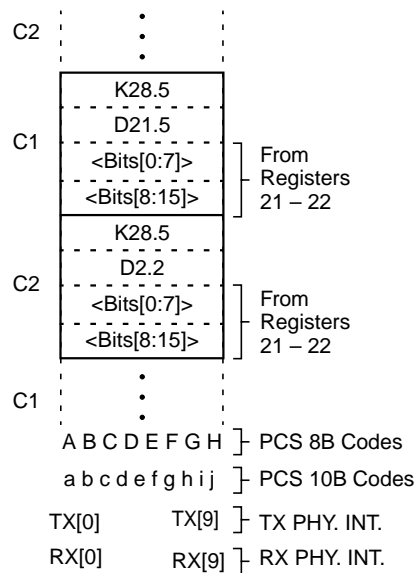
C2

K28.5

C1

D21.5

<Bits[0:7]>

<Bits[8:15]>

From Registers 21 – 22

K28.5

C2

D2.2

<Bits[0:7]>

<Bits[8:15]>

From Registers 21 – 22

C1

A B C D E F G H PCS 8B Codes

a b c d e f g h i j PCS 10B Codes

TX[0] TX[9] TX PHY. INT.

RX[0] RX[9] RX PHY. INT.